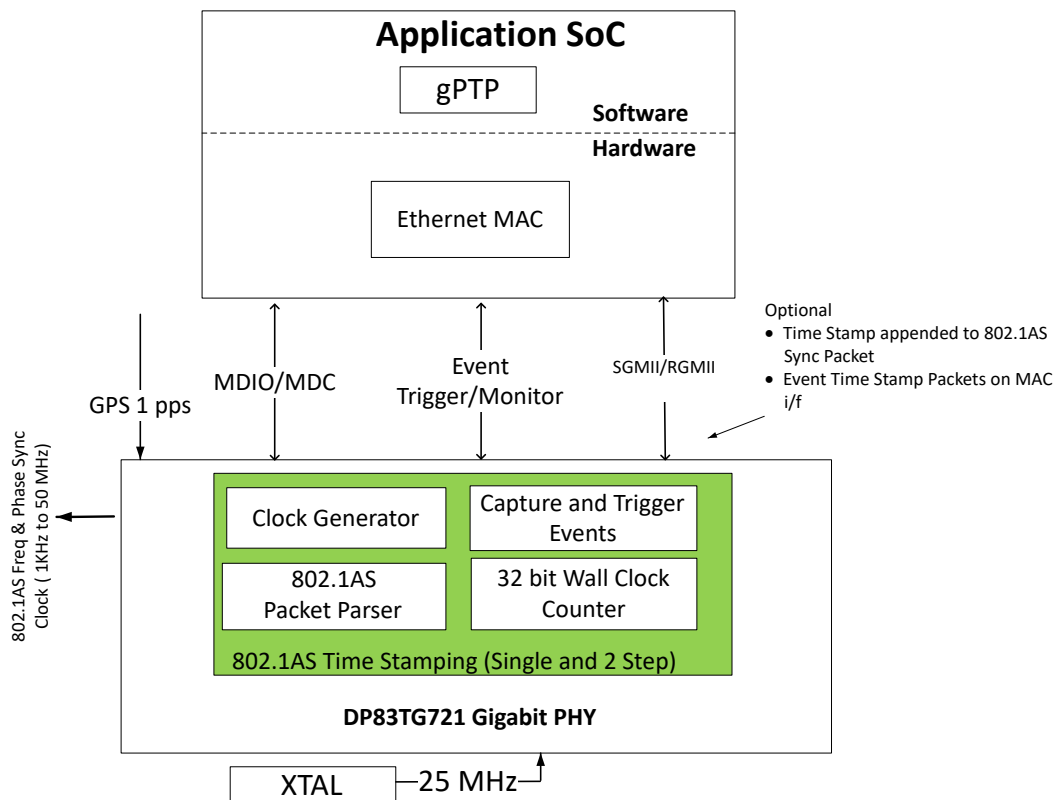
Application SoC

gPTP

Software

Hardware

Ethernet MAC

Optional
• Time Stamp appended to 802.1AS Sync Packet
• Event Time Stamp Packets on MAC i/f

GPS 1 pps

MDIO/MDC

Event Trigger/Monitor

SGMII/RGMII

802.1AS Freq & Phase Sync Clock ( 1KHz to 50 MHz)

Clock Generator

Capture and Trigger Events

802.1AS Packet Parser

32 bit Wall Clock Counter

802.1AS Time Stamping (Single and 2 Step)

DP83TG721 Gigabit PHY

XTAL

25 MHz